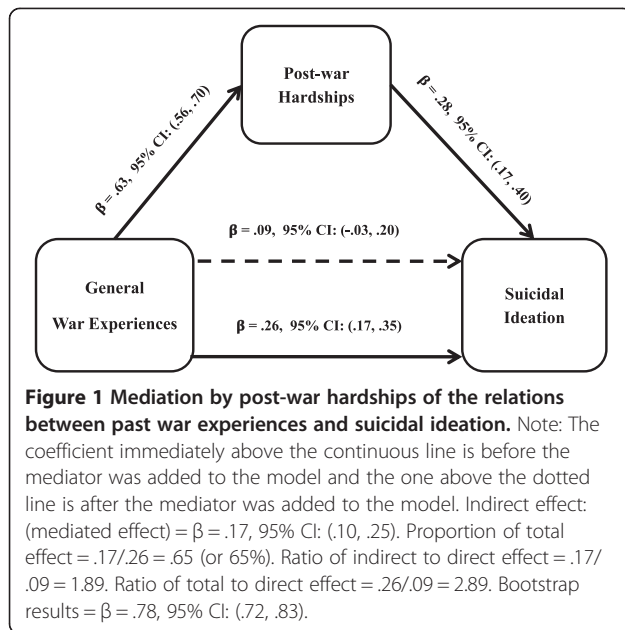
Post-war Hardships

β = .63, 95% CI: (.56, .70)

β = .28, 95% CI: (.17, .40)

β = .09, 95% CI: (-.03, .20)

General War Experiences

Suicidal Ideation

β = .26, 95% CI: (.17, .35)

**Figure 1 Mediation by post-war hardships of the relations between past war experiences and suicidal ideation.** Note: The coefficient immediately above the continuous line is before the mediator was added to the model and the one above the dotted line is after the mediator was added to the model. Indirect effect: (mediated effect) = β = .17, 95% CI: (.10, .25). Proportion of total effect = .17/.26 = .65 (or 65%). Ratio of indirect to direct effect = .17/.09 = 1.89. Ratio of total to direct effect = .26/.09 = 2.89. Bootstrap results = β = .78, 95% CI: (.72, .83).